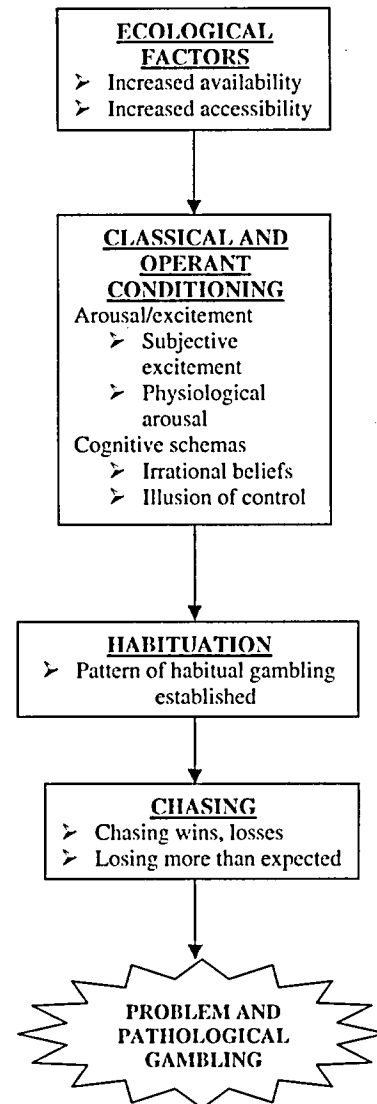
ECOLOGICAL FACTORS
➢ Increased availability
➢ Increased accessibility

CLASSICAL AND OPERANT CONDITIONING
Arousal/excitement
➢ Subjective excitement
➢ Physiological arousal
Cognitive schemas
➢ Irrational beliefs
➢ Illusion of control

HABITUATION
➢ Pattern of habitual gambling established

CHASING
➢ Chasing wins, losses
➢ Losing more than expected

PROBLEM AND PATHOLOGICAL GAMBLING